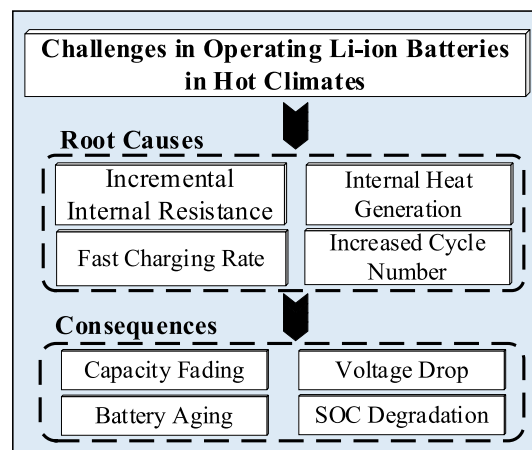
Challenges in Operating Li-ion Batteries in Hot Climates

Root Causes

| Incremental Internal Resistance | Internal Heat Generation |
|---|---|
| Fast Charging Rate | Increased Cycle Number |

Consequences

| Capacity Fading | Voltage Drop |
|---|---|
| Battery Aging | SOC Degradation |